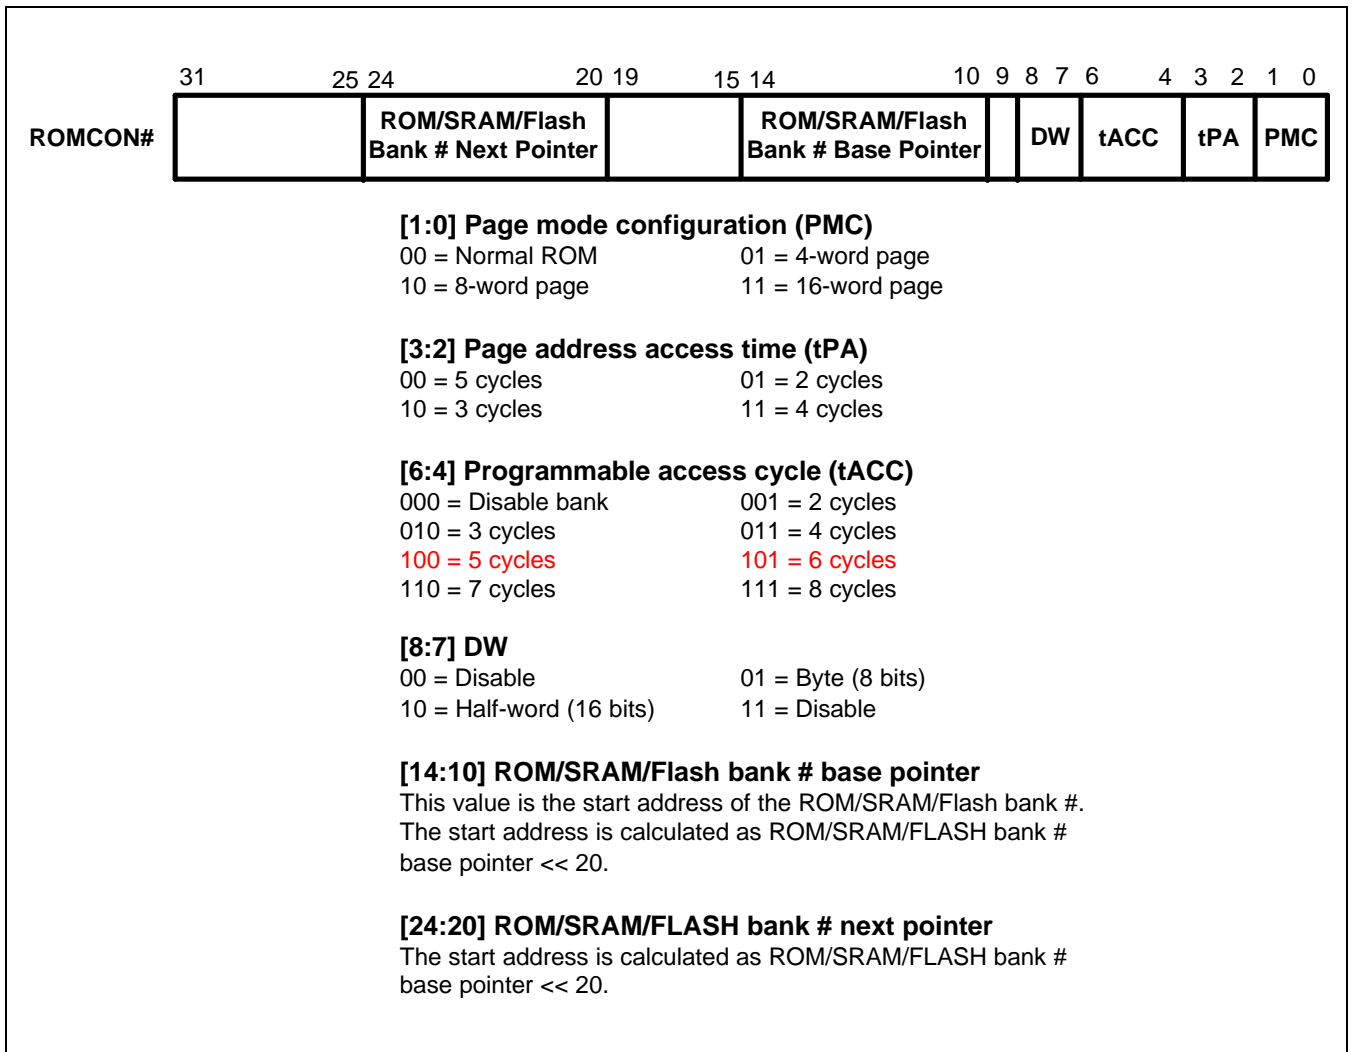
31 25 24 20 19 15 14 10 9 8 7 6 4 3 2 1 0

| ROMCON# | | ROM/SRAM/Flash Bank # Next Pointer | | ROM/SRAM/Flash Bank # Base Pointer | | DW | tACC | tPA | PMC |
|---|---|---|---|---|---|---|---|---|---|

**[1:0] Page mode configuration (PMC)**
00 = Normal ROM 01 = 4-word page
10 = 8-word page 11 = 16-word page

**[3:2] Page address access time (tPA)**
00 = 5 cycles 01 = 2 cycles
10 = 3 cycles 11 = 4 cycles

**[6:4] Programmable access cycle (tACC)**
000 = Disable bank 001 = 2 cycles
010 = 3 cycles 011 = 4 cycles
100 = 5 cycles 101 = 6 cycles
110 = 7 cycles 111 = 8 cycles

**[8:7] DW**
00 = Disable 01 = Byte (8 bits)
10 = Half-word (16 bits) 11 = Disable

**[14:10] ROM/SRAM/Flash bank # base pointer**
This value is the start address of the ROM/SRAM/Flash bank #. The start address is calculated as ROM/SRAM/FLASH bank # base pointer << 20.

**[24:20] ROM/SRAM/FLASH bank # next pointer**
The start address is calculated as ROM/SRAM/FLASH bank # base pointer << 20.